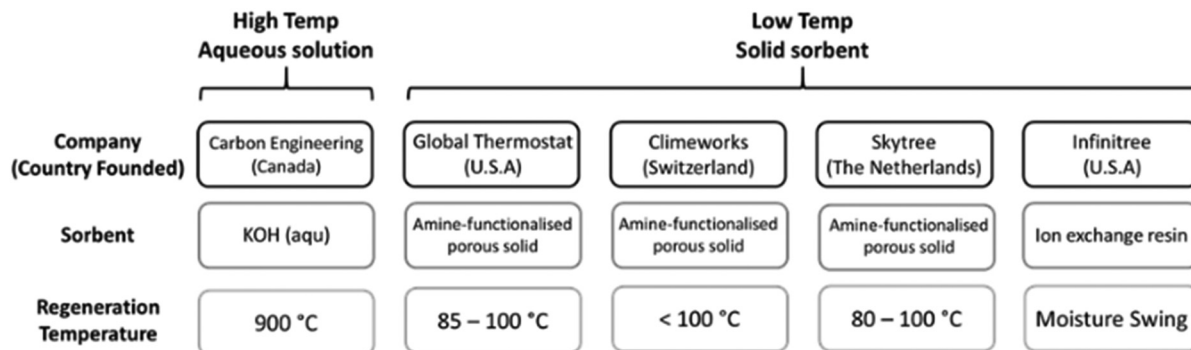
| | High Temp Aqueous solution | Low Temp Solid sorbent | | | |
|---|---|---|---|---|---|
| Company (Country Founded) | Carbon Engineering (Canada) | Global Thermostat (U.S.A) | Climeworks (Switzerland) | Skytree (The Netherlands) | Infinitree (U.S.A) |
| Sorbent | KOH (aqu) | Amine-functionalised porous solid | Amine-functionalised porous solid | Amine-functionalised porous solid | Ion exchange resin |
| Regeneration Temperature | 900 °C | 85 – 100 °C | < 100 °C | 80 – 100 °C | Moisture Swing |